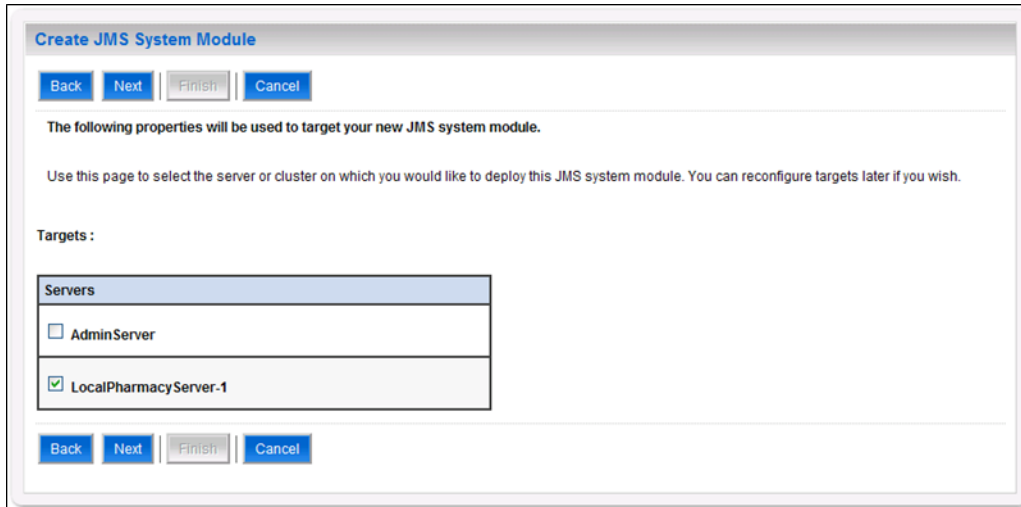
Create JMS System Module

Back Next Finish Cancel

The following properties will be used to target your new JMS system module.

Use this page to select the server or cluster on which you would like to deploy this JMS system module. You can reconfigure targets later if you wish.

Targets :

| Servers |
|---|
| AdminServer |
| LocalPharmacyServer-1 |

Back Next Finish Cancel